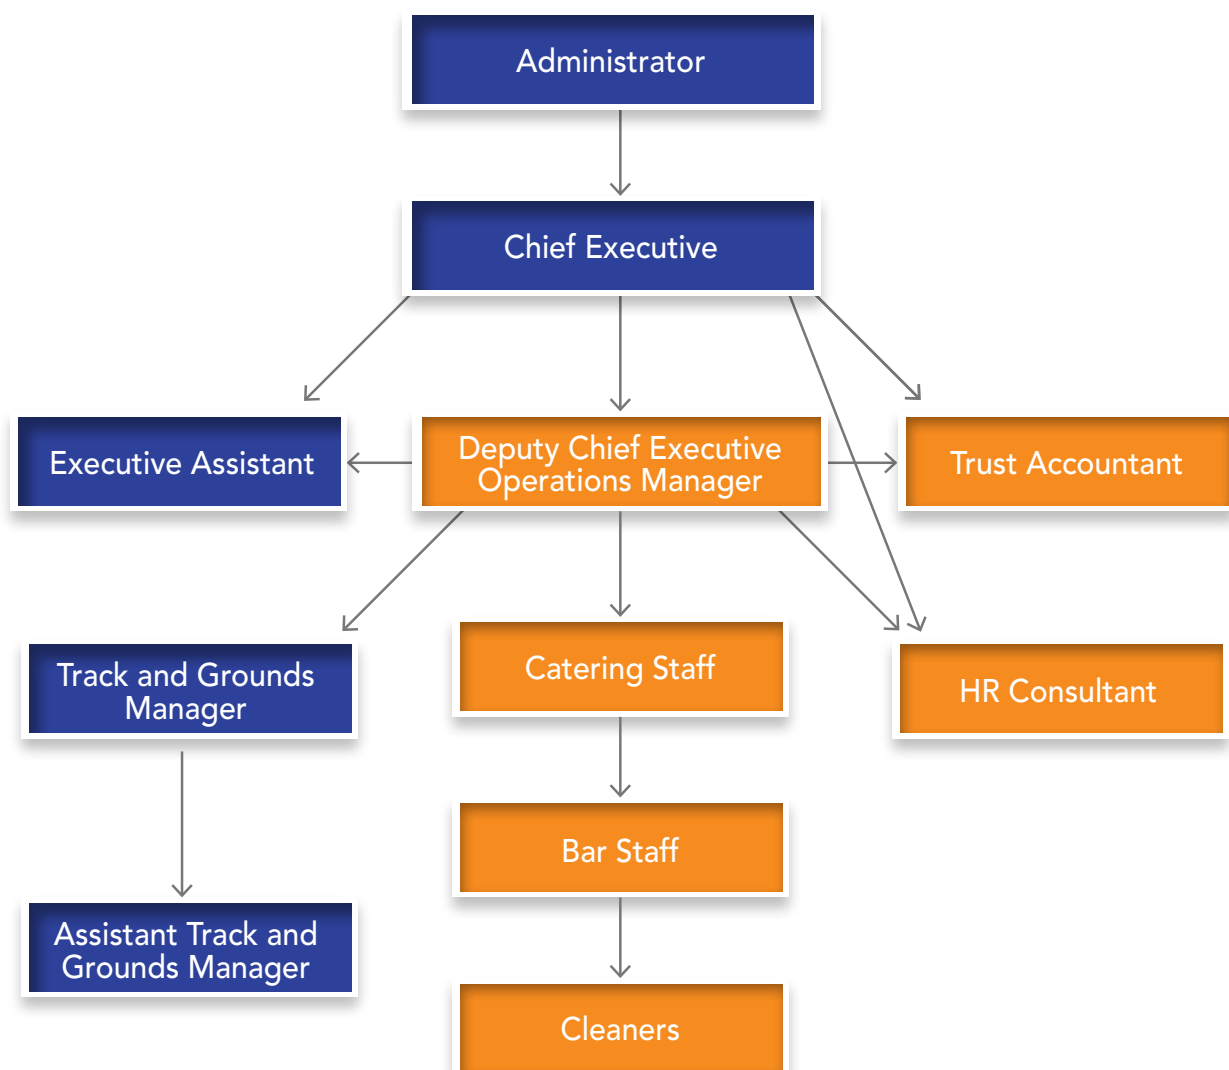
Administrator

Chief Executive

Executive Assistant

Deputy Chief Executive Operations Manager

Trust Accountant

Track and Grounds Manager

Catering Staff

HR Consultant

Assistant Track and Grounds Manager

Bar Staff

Cleaners